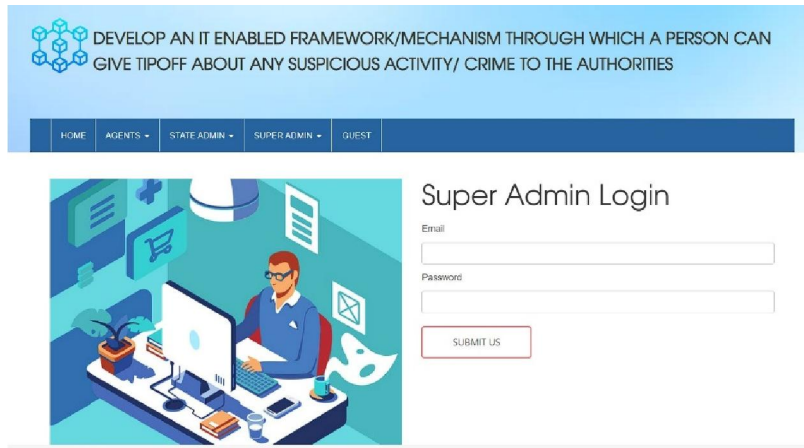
DEVELOP AN IT ENABLED FRAMEWORK/MECHANISM THROUGH WHICH A PERSON CAN GIVE TIPOFF ABOUT ANY SUSPICIOUS ACTIVITY/ CRIME TO THE AUTHORITIES

HOME
AGENTS
STATE ADMIN
SUPER ADMIN
GUEST

Super Admin Login

Email

Password

SUBMIT US